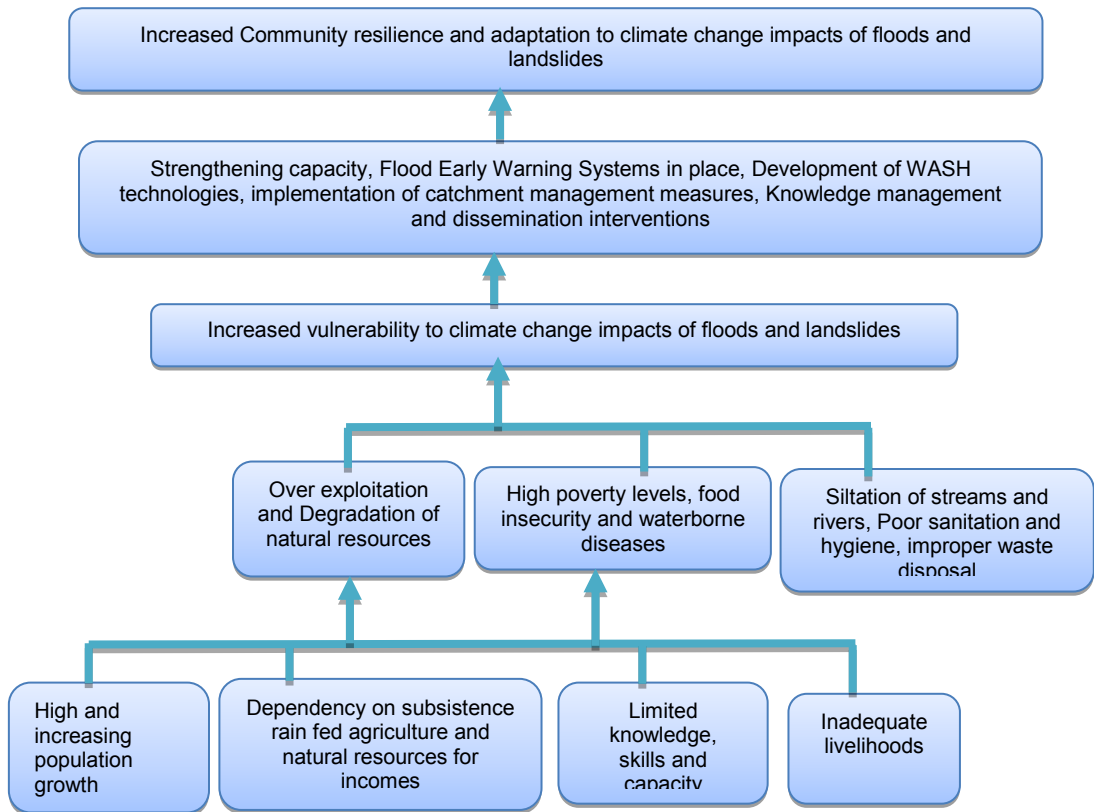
Increased Community resilience and adaptation to climate change impacts of floods and landslides

Strengthening capacity, Flood Early Warning Systems in place, Development of WASH technologies, implementation of catchment management measures, Knowledge management and dissemination interventions

Increased vulnerability to climate change impacts of floods and landslides

Over exploitation and Degradation of natural resources

High poverty levels, food insecurity and waterborne diseases

Siltation of streams and rivers, Poor sanitation and hygiene, improper waste disposal

High and increasing population growth

Dependency on subsistence rain fed agriculture and natural resources for incomes

Limited knowledge, skills and capacity

Inadequate livelihoods